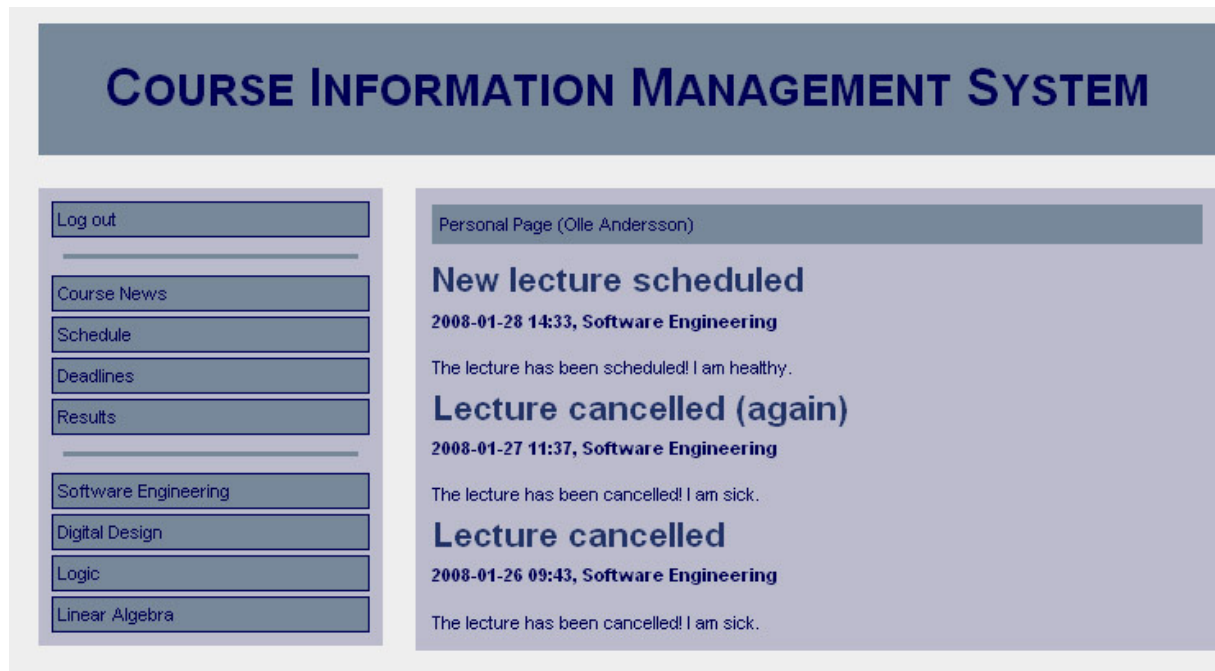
COURSE INFORMATION MANAGEMENT SYSTEM

Log out

Course News

Schedule

Deadlines

Results

Software Engineering

Digital Design

Logic

Linear Algebra

Personal Page (Olle Andersson)

New lecture scheduled

2008-01-28 14:33, Software Engineering

The lecture has been scheduled! I am healthy.

Lecture cancelled (again)

2008-01-27 11:37, Software Engineering

The lecture has been cancelled! I am sick.

Lecture cancelled

2008-01-26 09:43, Software Engineering

The lecture has been cancelled! I am sick.